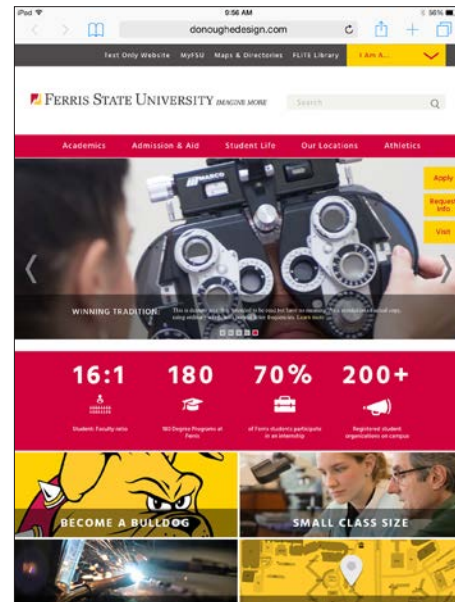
iPad
9:56 AM
98%
donoughedesign.com

Text Only Website MyFSU Maps & Directories FLITE Library I Am A...

FERRIS STATE UNIVERSITY IMAGINE MORE
Search

Academics Admission & Aid Student Life Our Locations Athletics

MARCO

Apply
Request Info
Visit

WINNING TRADITION. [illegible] Learn more

16:1
Student: Faculty ratio

180
180 Degree Programs at Ferris

70%
of Ferris students participate in an internship

200+
Registered student organizations on campus

BECOME A BULLDOG
SMALL CLASS SIZE